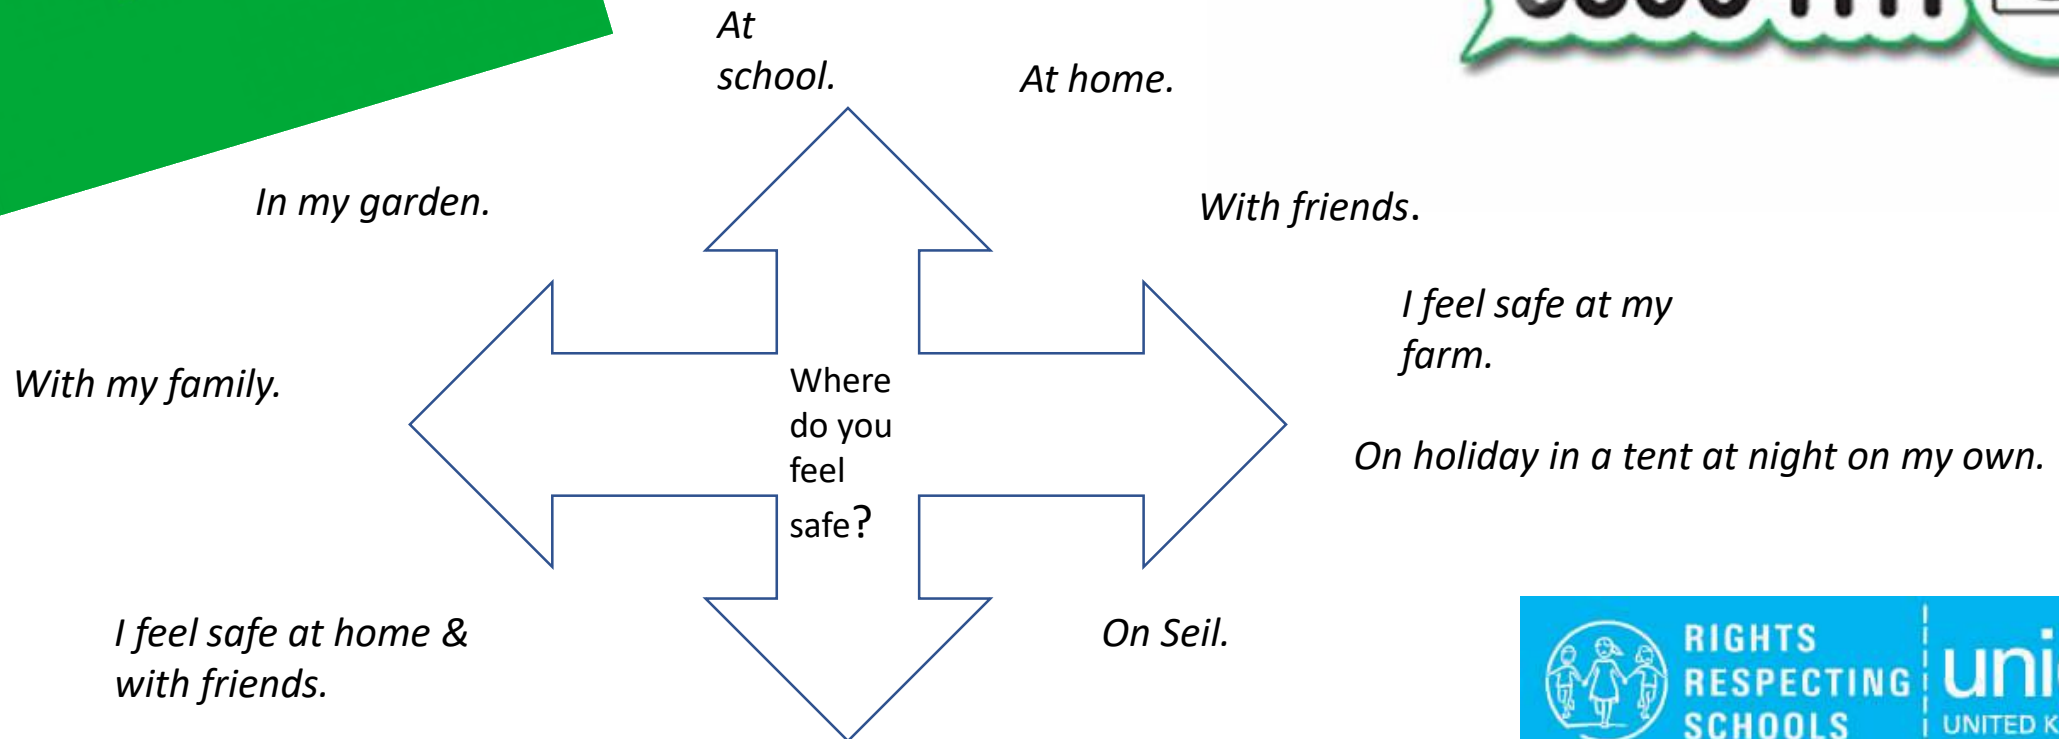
At school.

At home.

In my garden.

With friends.

I feel safe at my farm.

With my family.

Where do you feel safe?

On holiday in a tent at night on my own.

I feel safe at home & with friends.

On Seil.

RIGHTS RESPECTING SCHOOLS

uni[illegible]

UNITED K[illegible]